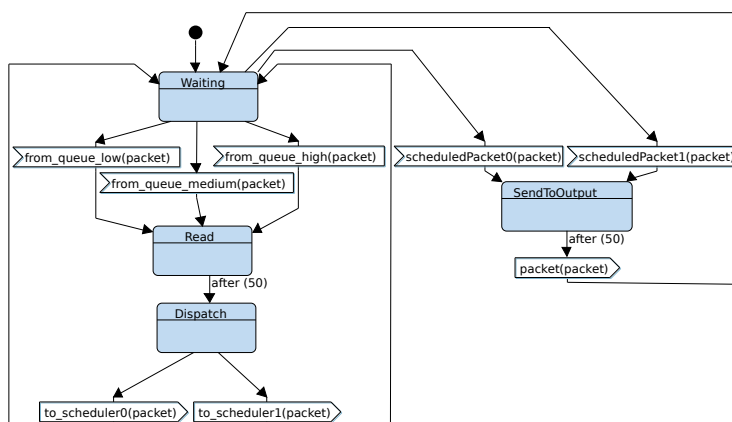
Waiting

from_queue_low(packet)

from_queue_high(packet)

from_queue_medium(packet)

Read

after (50)

Dispatch

to_scheduler0(packet)

to_scheduler1(packet)

scheduledPacket0(packet)

scheduledPacket1(packet)

SendToOutput

after (50)

packet(packet)